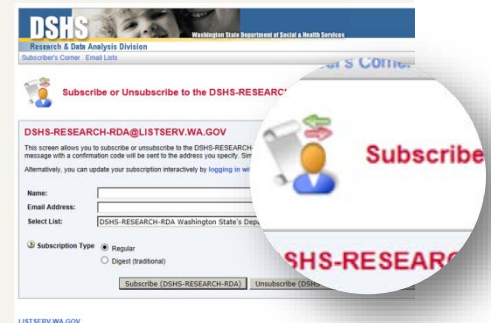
DSHS

Washington State Department of Social & Health Services

Research & Data Analysis Division

Subscriber's Corner Email Lists

Subscribe or Unsubscribe to the DSHS-RESEARCH

DSHS-RESEARCH-RDA@LISTSERV.WA.GOV

This screen allows you to subscribe or unsubscribe to the DSHS-RESEARCH- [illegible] message with a confirmation code will be sent to the address you specify. Sim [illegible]

Alternatively, you can update your subscription interactively by logging in wi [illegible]

Name:

Email Address:

Select List: DSHS-RESEARCH-RDA Washington State's Dep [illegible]

Subscription Type Regular

Digest (traditional)

Subscribe (DSHS-RESEARCH-RDA) Unsubscribe (DSH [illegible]

LISTSERV.WA.GOV

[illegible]er's Corne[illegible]

Subscribe

SHS-RESEAR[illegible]